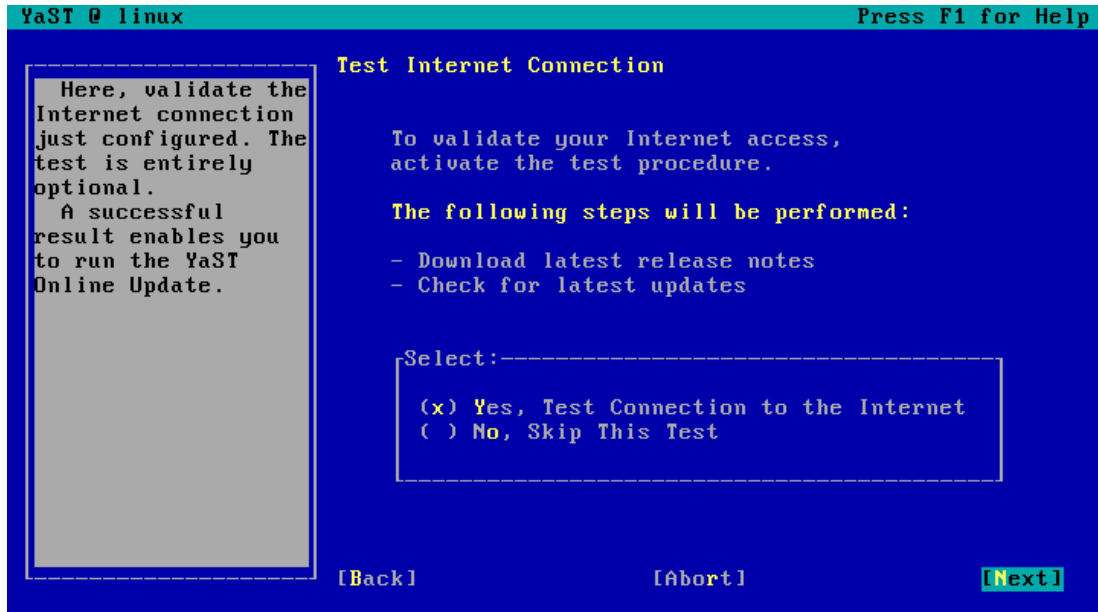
YaST @ linux

Press F1 for Help

Here, validate the Internet connection just configured. The test is entirely optional.

A successful result enables you to run the YaST Online Update.

Test Internet Connection

To validate your Internet access, activate the test procedure.

The following steps will be performed:

- Download latest release notes
- Check for latest updates

Select:

(x) Yes, Test Connection to the Internet
( ) No, Skip This Test

[Back]

[Abort]

[Next]